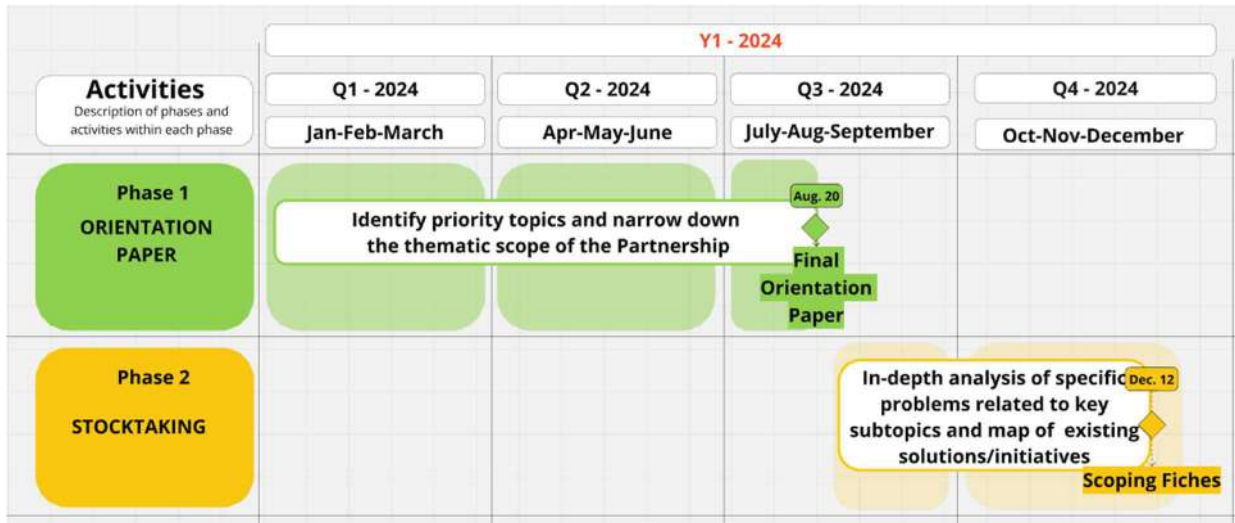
Y1 - 2024

Activities
Description of phases and activities within each phase

Q1 - 2024
Jan-Feb-March

Q2 - 2024
Apr-May-June

Q3 - 2024
July-Aug-September

Q4 - 2024
Oct-Nov-December

Phase 1
ORIENTATION PAPER

Identify priority topics and narrow down the thematic scope of the Partnership

Aug. 20

Final Orientation Paper

Phase 2
STOCKTAKING

In-depth analysis of specific problems related to key subtopics and map of existing solutions/initiatives

Dec. 12

Scoping Fiches